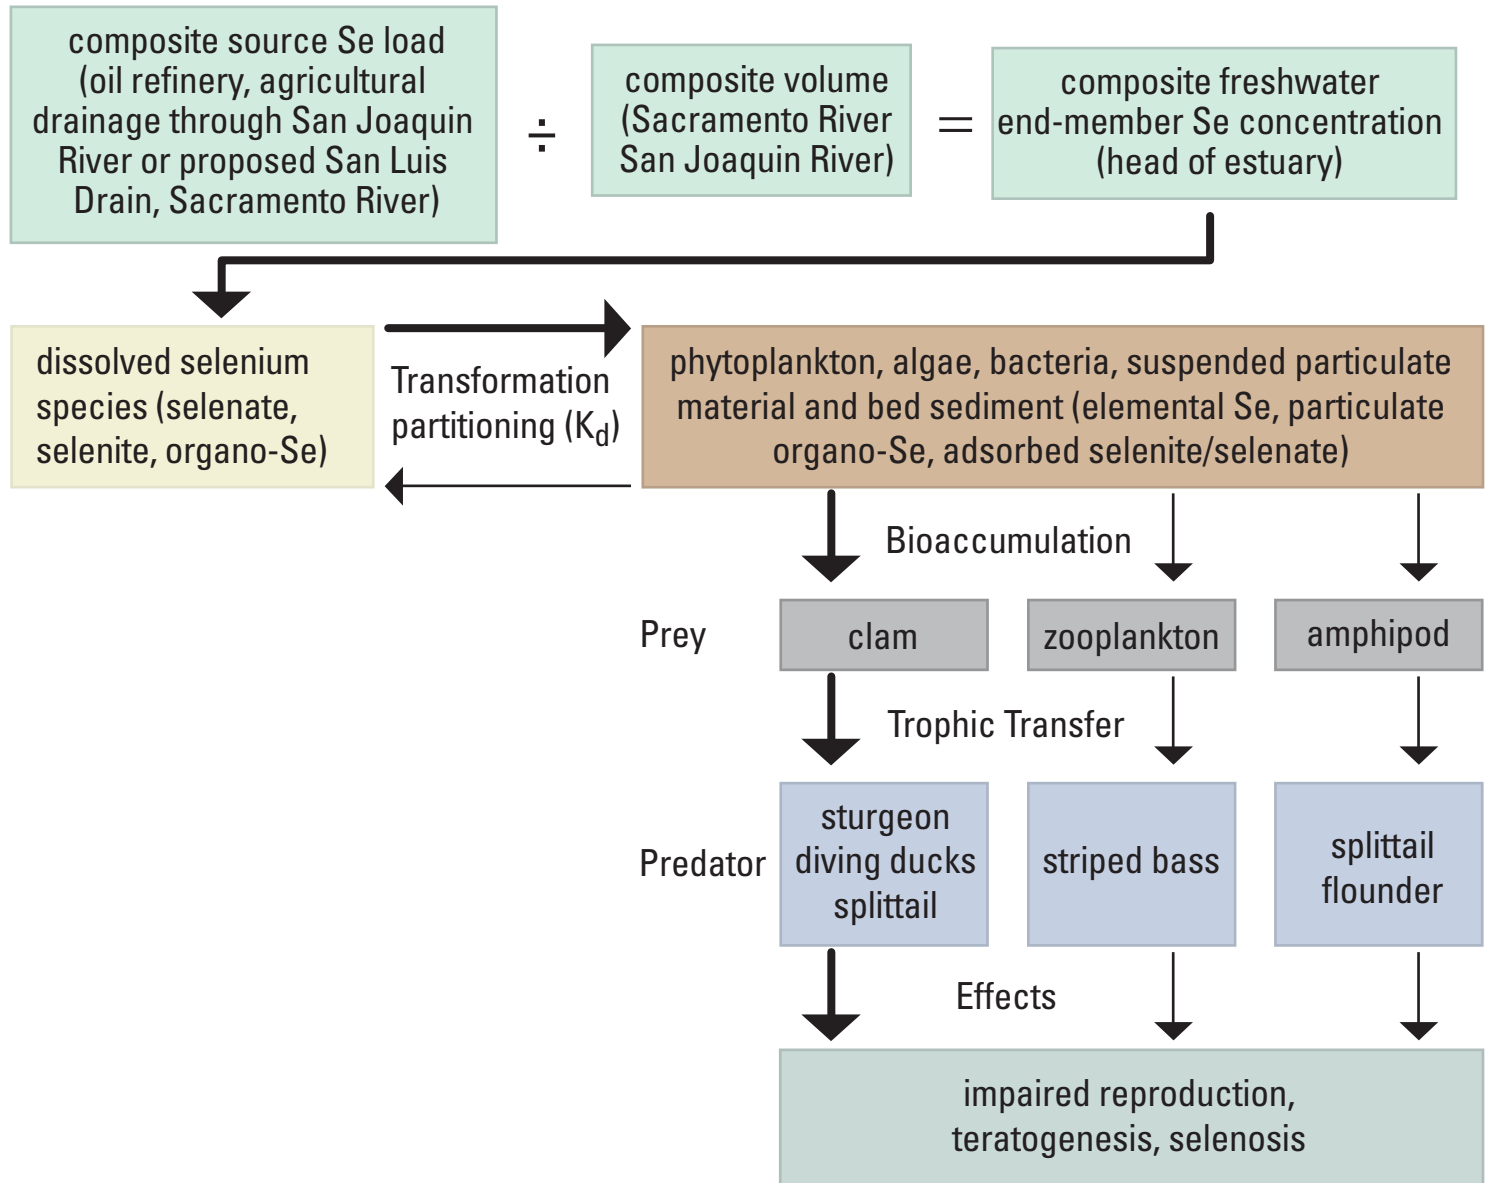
composite source Se load (oil refinery, agricultural drainage through San Joaquin River or proposed San Luis Drain, Sacramento River)

÷

composite volume (Sacramento River San Joaquin River)

=

composite freshwater end-member Se concentration (head of estuary)

dissolved selenium species (selenate, selenite, organo-Se)

Transformation partitioning ($K_d$)

phytoplankton, algae, bacteria, suspended particulate material and bed sediment (elemental Se, particulate organo-Se, adsorbed selenite/selenate)

Bioaccumulation

Prey

clam

zooplankton

amphipod

Trophic Transfer

Predator

sturgeon diving ducks splittail

striped bass

splittail flounder

Effects

impaired reproduction, teratogenesis, selenosis